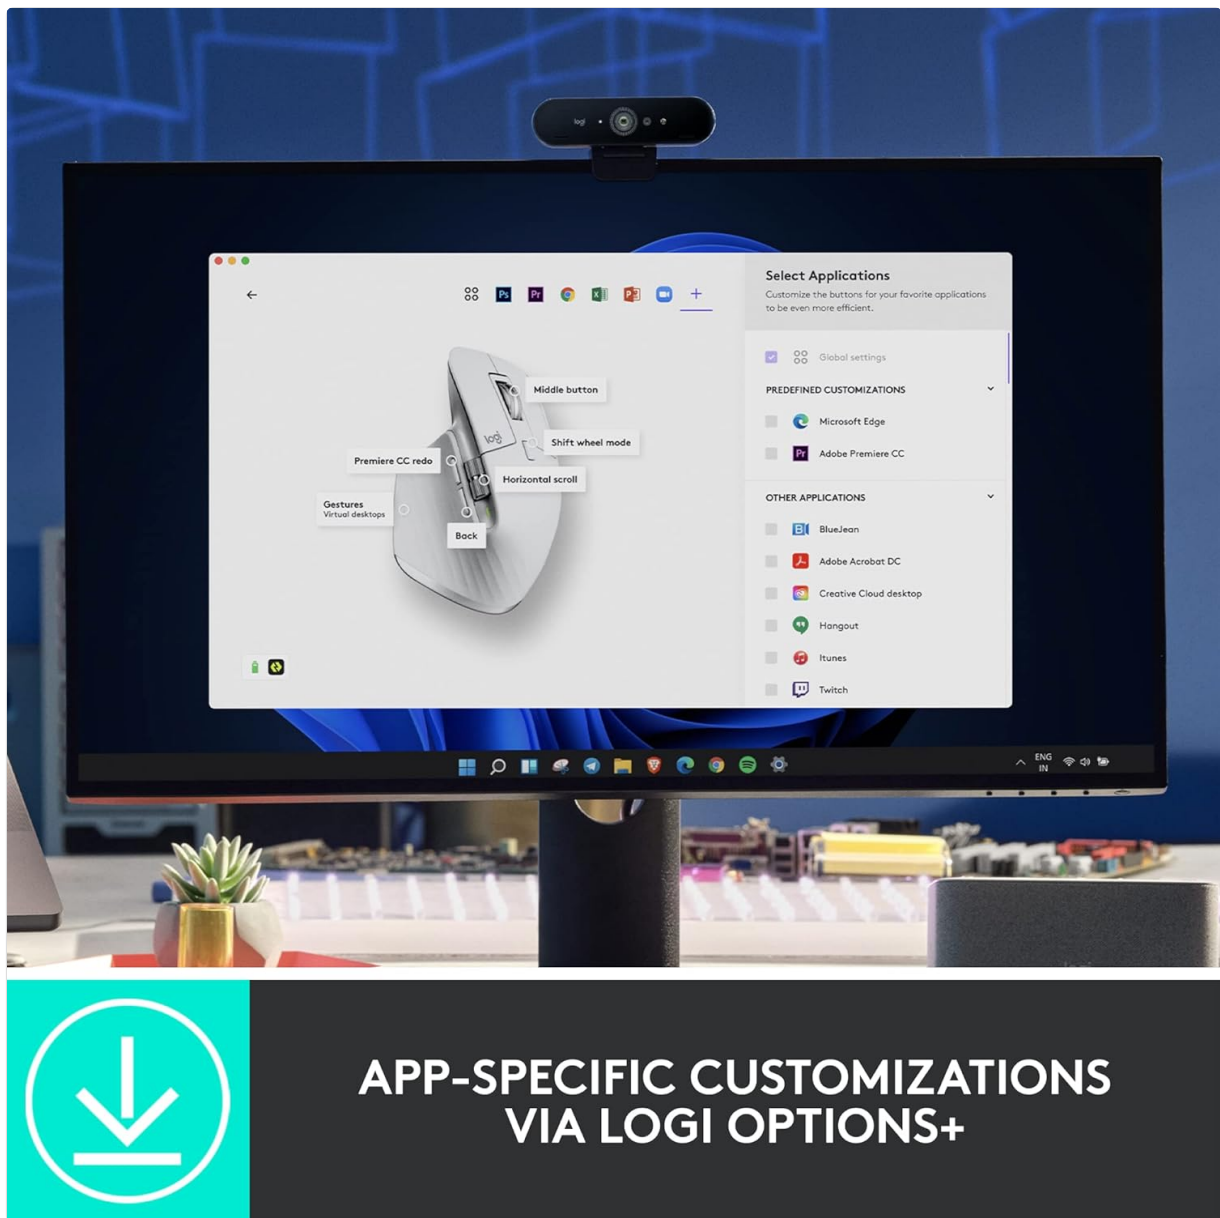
logi

Ps Pr +

Middle button
Shift wheel mode
Premiere CC redo
Horizontal scroll
Gestures
Virtual desktops
Back
logi

Select Applications
Customize the buttons for your favorite applications to be even more efficient.

Global settings

PREDEFINED CUSTOMIZATIONS
Microsoft Edge
Adobe Premiere CC

OTHER APPLICATIONS
BlueJean
Adobe Acrobat DC
Creative Cloud desktop
Hangout
Itunes
Twitch

ENG
IN

APP-SPECIFIC CUSTOMIZATIONS
VIA LOGI OPTIONS+